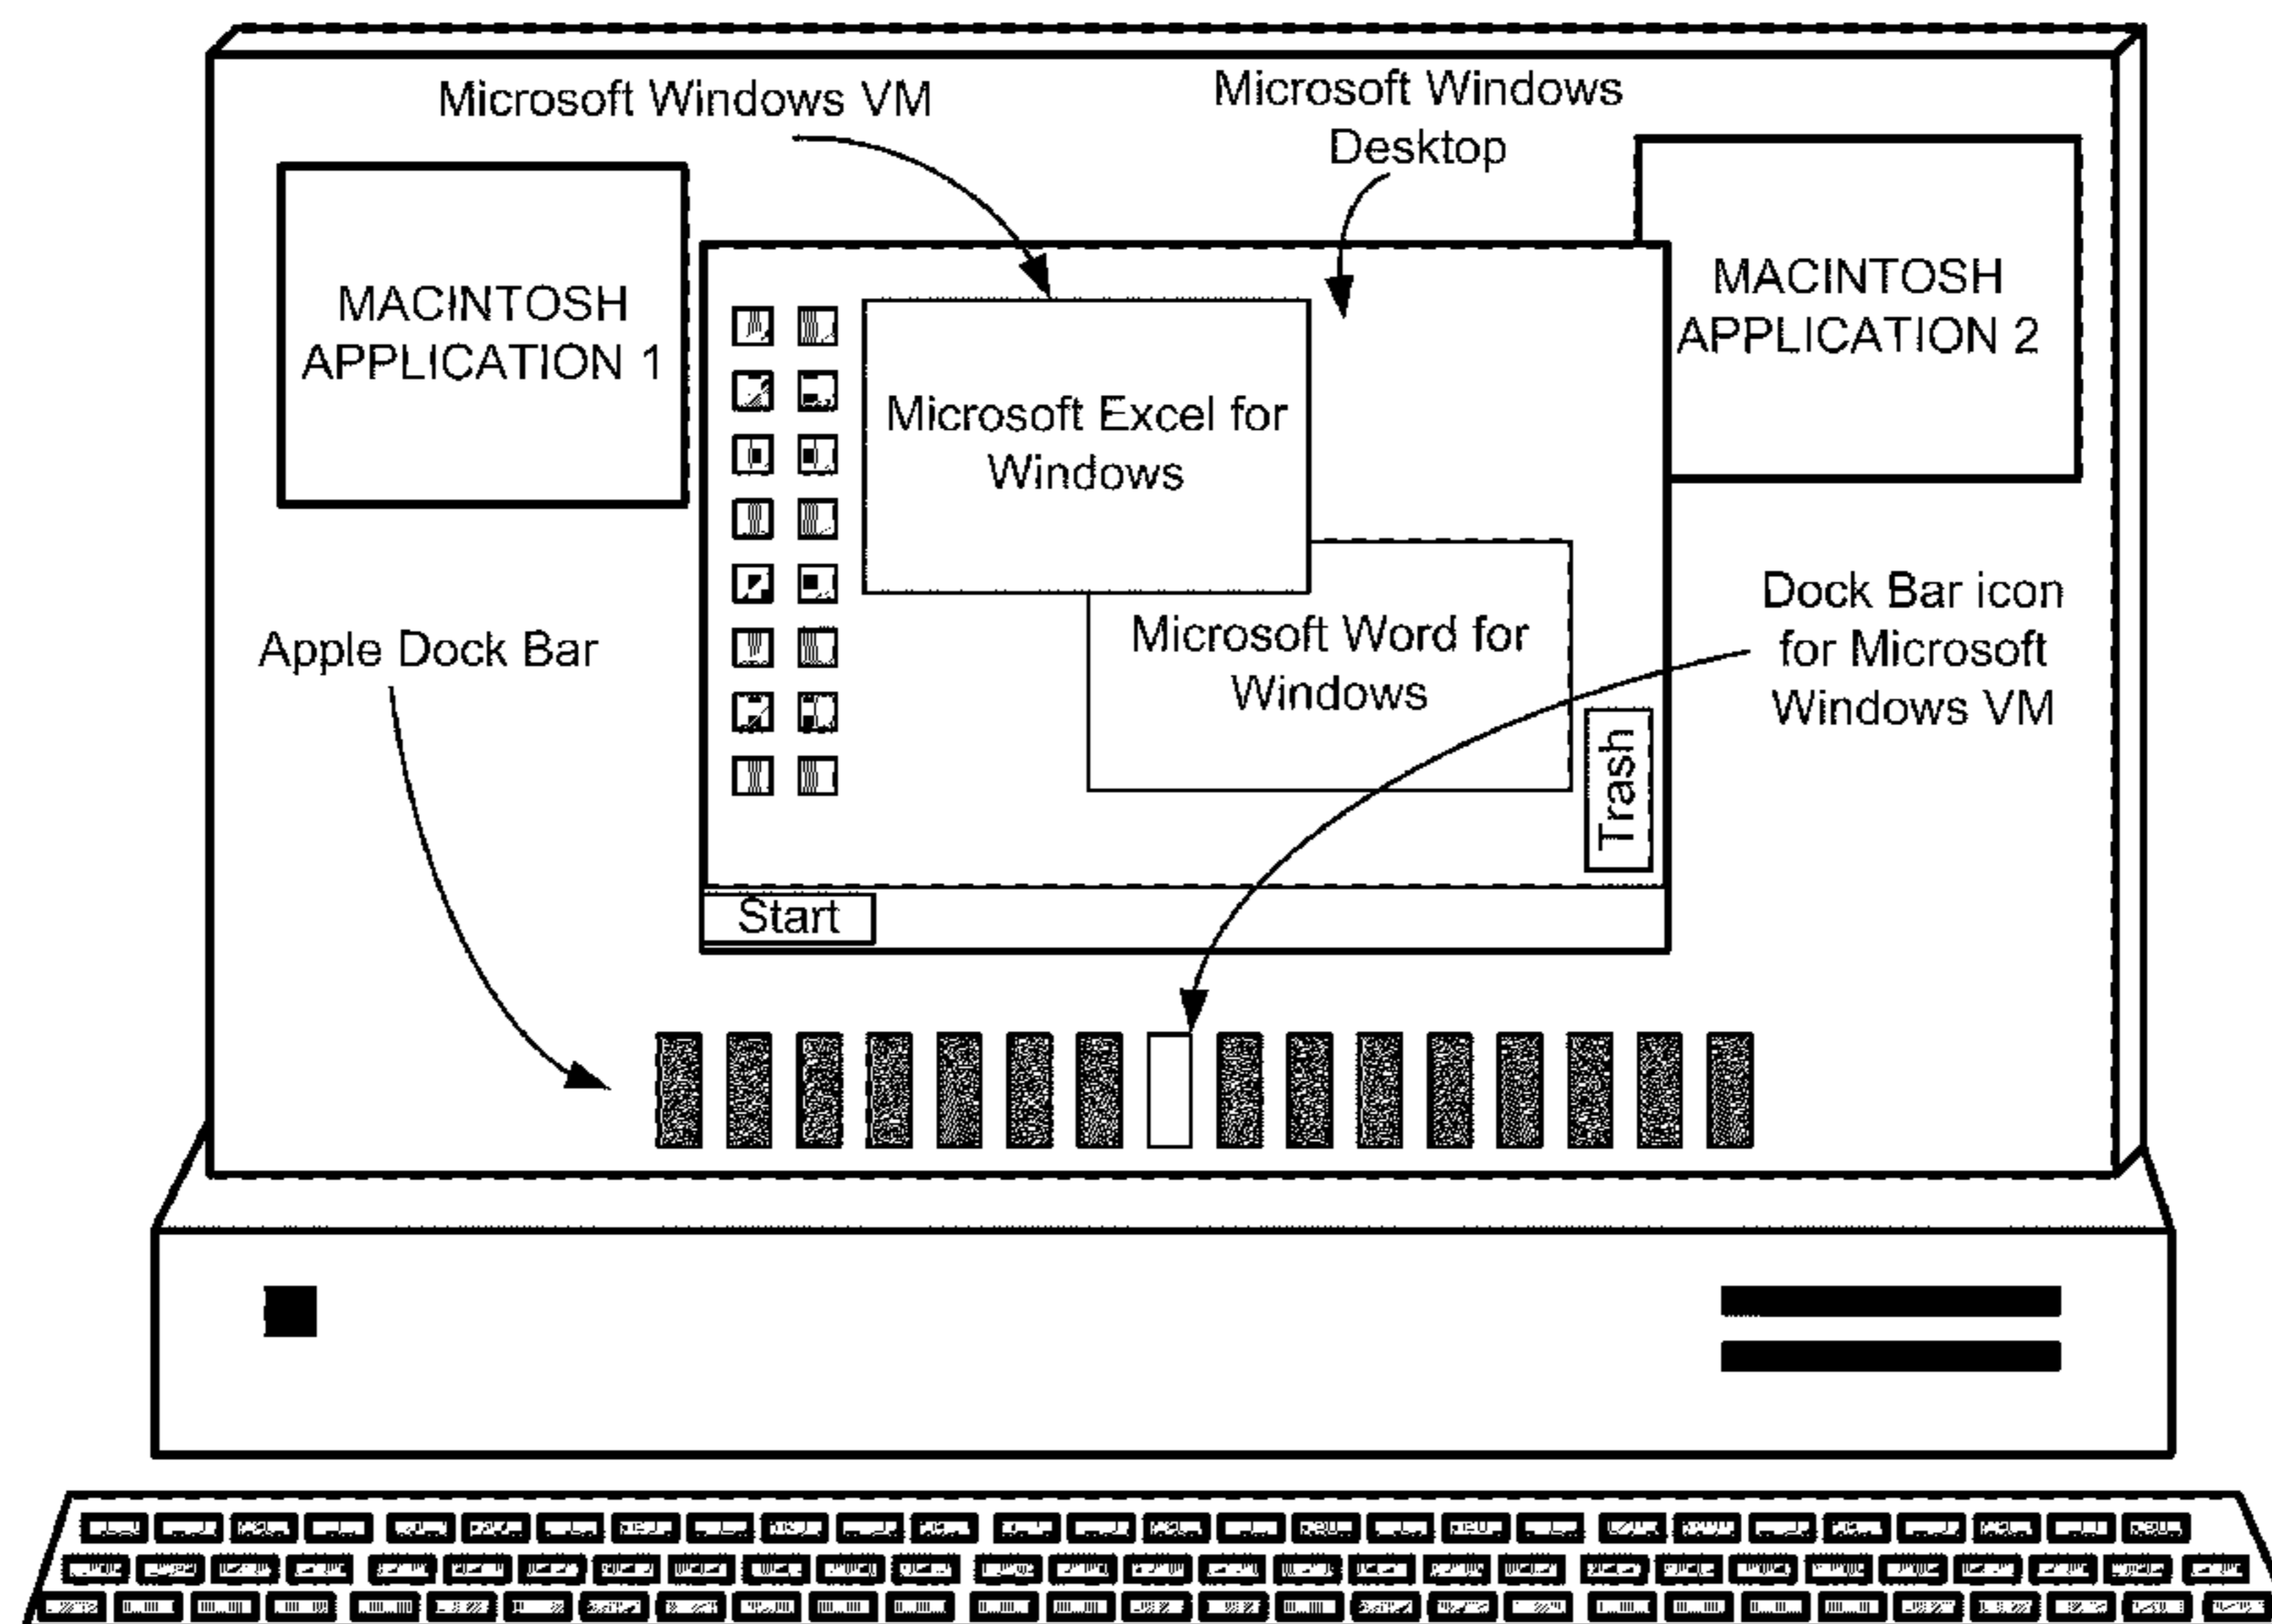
Microsoft Windows VM

Microsoft Windows Desktop

MACINTOSH APPLICATION 1

MACINTOSH APPLICATION 2

Microsoft Excel for Windows

Microsoft Word for Windows

Dock Bar icon for Microsoft Windows VM

Apple Dock Bar

Trash

Start